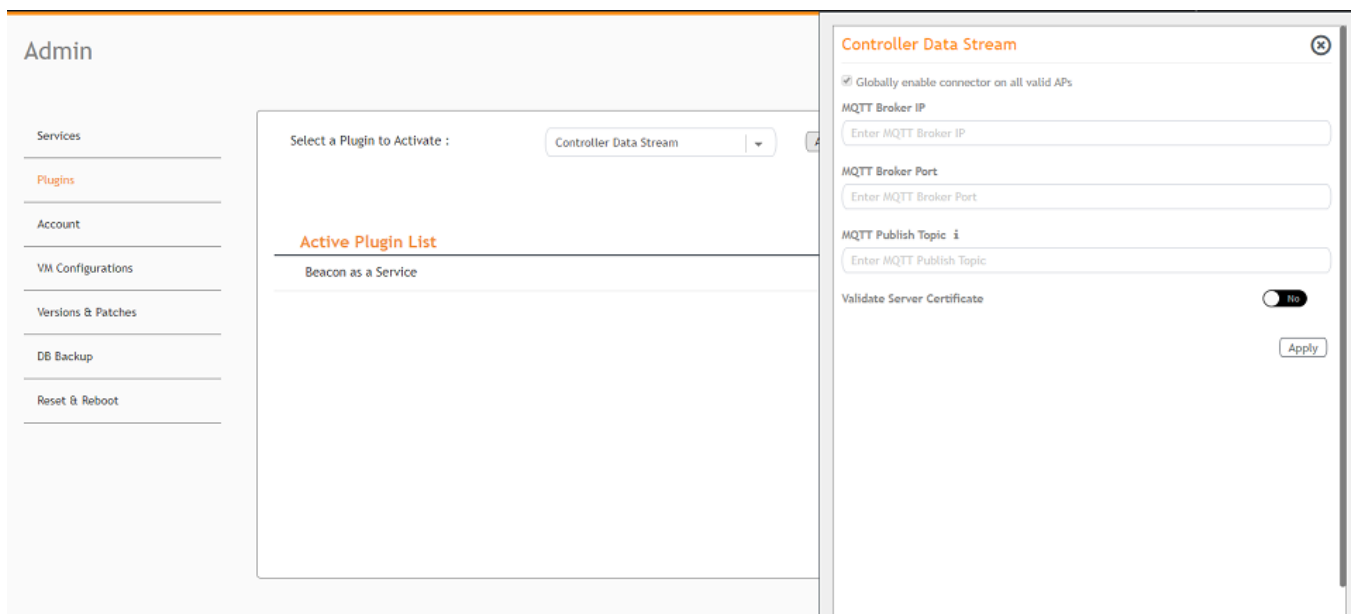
Admin

Services

Plugins

Account

VM Configurations

Versions & Patches

DB Backup

Reset & Reboot

Select a Plugin to Activate :

Controller Data Stream

Active Plugin List

Beacon as a Service

Controller Data Stream

Globally enable connector on all valid APs

MQTT Broker IP

Enter MQTT Broker IP

MQTT Broker Port

Enter MQTT Broker Port

MQTT Publish Topic

Enter MQTT Publish Topic

Validate Server Certificate

No

Apply